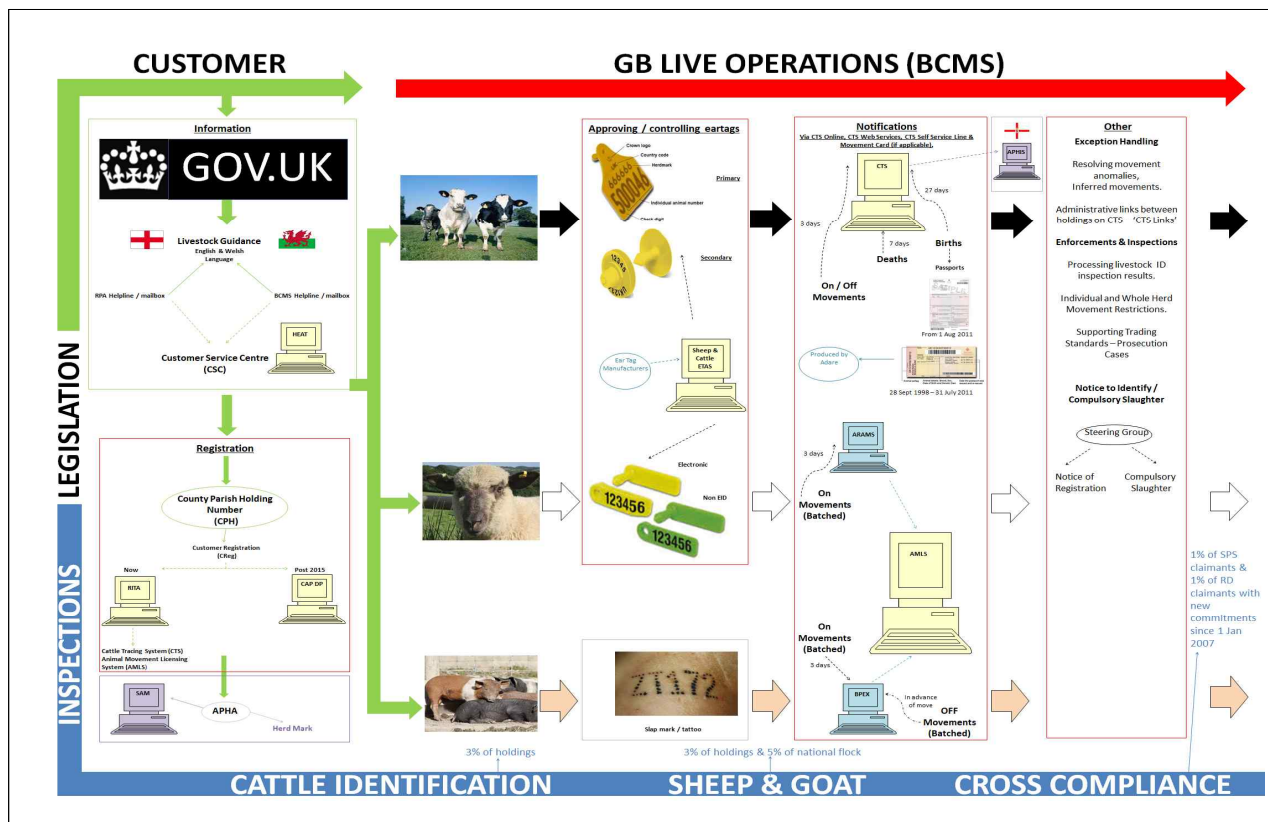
CUSTOMER

GB LIVE OPERATIONS (BCMS)

Information

GOV.UK

Livestock Guidance
English & Welsh Language

RPA Helpline / mailbox

BCMS Helpline / mailbox

HEAT

Customer Service Centre (CSC)

Registration

County Parish Holding Number (CPH)

Customer Registration (CReg)

Now

Post 2015

RITA

CAP DP

Cattle Tracing System (CTS)
Animal Movement Licensing System (AMLS)

SAM

APHA

Herd Mark

LEGISLATION

INSPECTIONS

Approving / controlling eartags

Crown logo
Country code
Herdmark
Individual animal number
Check digit

Primary

Secondary

Ear Tag Manufacturers

Sheep & Cattle ETAS

Electronic

Non EID

123456

123456

Slap mark / tattoo

ZT172

Notifications
Via CTS Online, CTS Web Services, CTS Self Service Line & Movement Card (if applicable).

CTS

3 days

7 days

27 days

Deaths

Births

Passports

On / Off Movements

From 1 Aug 2011

Produced by Adare

28 Sept 1998 – 31 July 2011

ARAMS

3 days

On Movements (Batched)

AMLS

On Movements (Batched)

3 days

BPEX

In advance of move

OFF Movements (Batched)

APHIS

Other
Exception Handling

Resolving movement anomalies,
Inferred movements.

Administrative links between holdings on CTS 'CTS Links'

Enforcements & Inspections

Processing livestock ID inspection results.

Individual and Whole Herd Movement Restrictions.

Supporting Trading Standards – Prosecution Cases

Notice to Identify / Compulsory Slaughter

Steering Group

Notice of Registration

Compulsory Slaughter

1% of SPS claimants & 1% of RD claimants with new commitments since 1 Jan 2007

3% of holdings

3% of holdings & 5% of national flock

CATTLE IDENTIFICATION

SHEEP & GOAT

CROSS COMPLIANCE